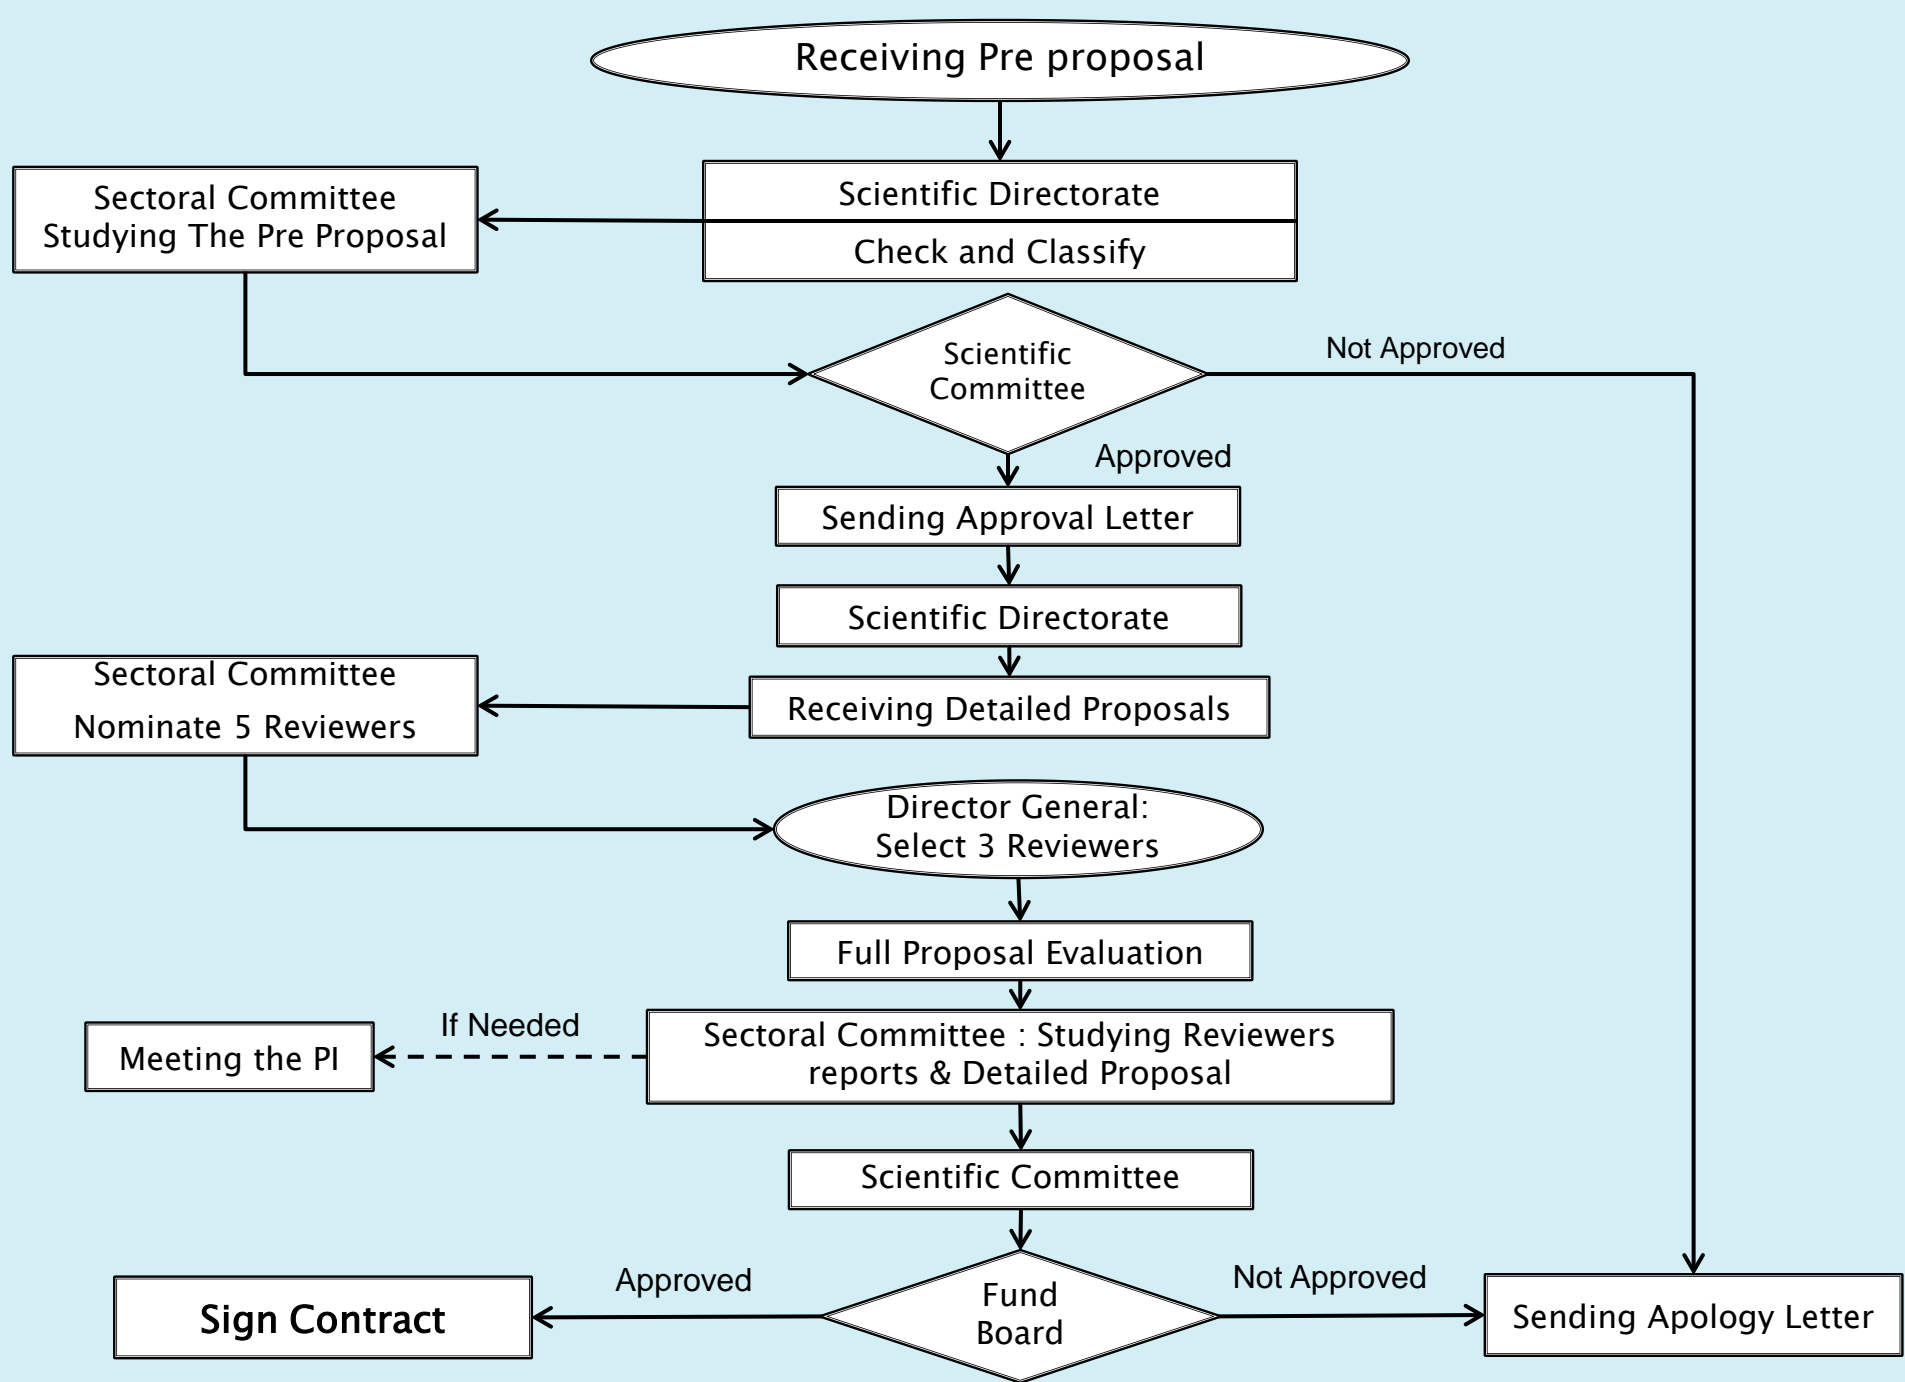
Receiving Pre proposal

Sectoral Committee
Studying The Pre Proposal

Scientific Directorate

Check and Classify

Scientific Committee

Not Approved

Approved

Sending Approval Letter

Scientific Directorate

Sectoral Committee
Nominate 5 Reviewers

Receiving Detailed Proposals

Director General:
Select 3 Reviewers

Full Proposal Evaluation

Meeting the PI

If Needed

Sectoral Committee : Studying Reviewers reports & Detailed Proposal

Scientific Committee

Sign Contract

Approved

Fund Board

Not Approved

Sending Apology Letter